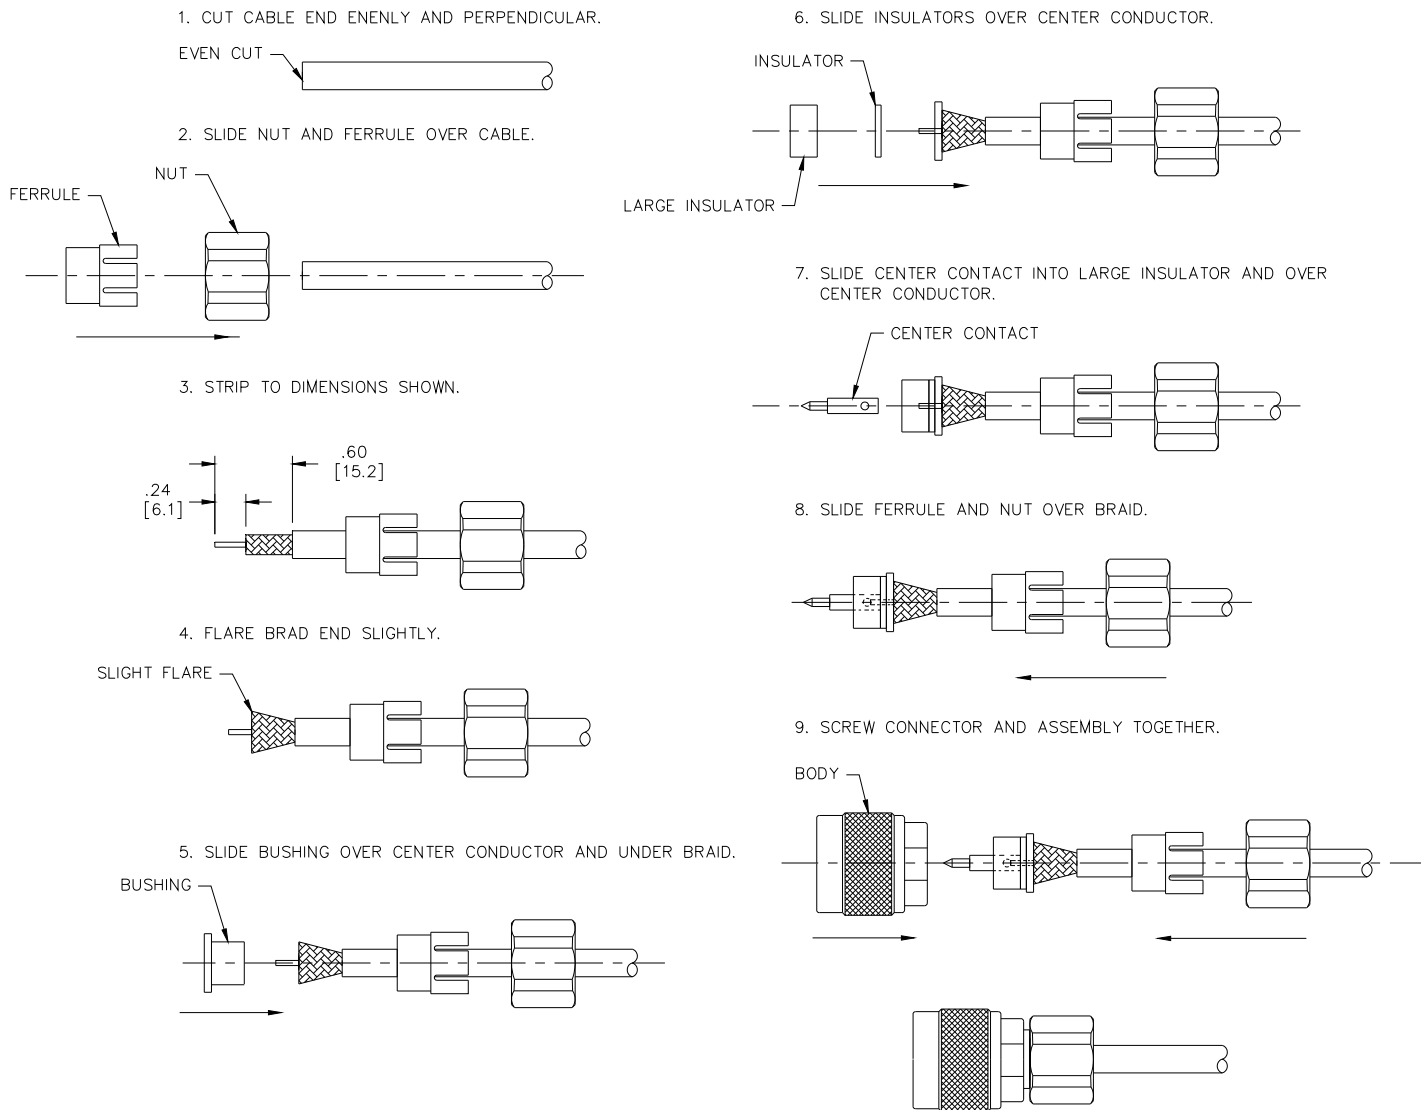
1. CUT CABLE END ENENLY AND PERPENDICULAR.

EVEN CUT

2. SLIDE NUT AND FERRULE OVER CABLE.

NUT

FERRULE

3. STRIP TO DIMENSIONS SHOWN.

.60
[15.2]

.24
[6.1]

4. FLARE BRAD END SLIGHTLY.

SLIGHT FLARE

5. SLIDE BUSHING OVER CENTER CONDUCTOR AND UNDER BRAID.

BUSHING

6. SLIDE INSULATORS OVER CENTER CONDUCTOR.

INSULATOR

LARGE INSULATOR

7. SLIDE CENTER CONTACT INTO LARGE INSULATOR AND OVER CENTER CONDUCTOR.

CENTER CONTACT

8. SLIDE FERRULE AND NUT OVER BRAID.

9. SCREW CONNECTOR AND ASSEMBLY TOGETHER.

BODY